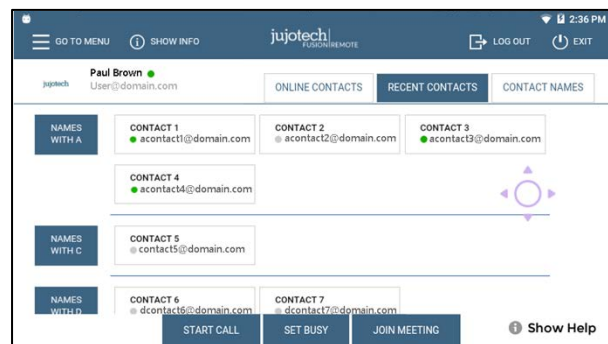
2:36 PM

GO TO MENU SHOW INFO jujotech FUSION REMOTE LOG OUT EXIT

jujotech Paul Brown User@domain.com

ONLINE CONTACTS RECENT CONTACTS CONTACT NAMES

NAMES WITH A

CONTACT 1 acontact1@domain.com

CONTACT 2 acontact2@domain.com

CONTACT 3 acontact3@domain.com

CONTACT 4 acontact4@domain.com

NAMES WITH C

CONTACT 5 contact5@domain.com

NAMES WITH D

CONTACT 6 dcontact6@domain.com

CONTACT 7 dcontact7@domain.com

START CALL SET BUSY JOIN MEETING Show Help